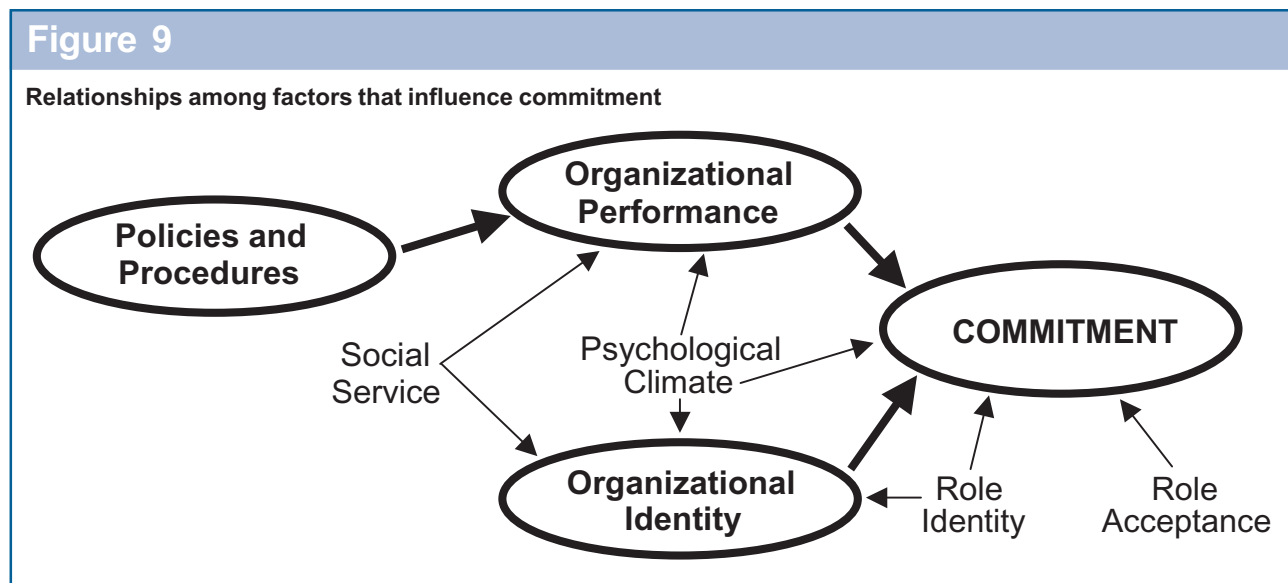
Figure 9

Relationships among factors that influence commitment

Organizational Performance

Policies and Procedures

COMMITMENT

Social Service

Psychological Climate

Organizational Identity

Role Identity

Role Acceptance